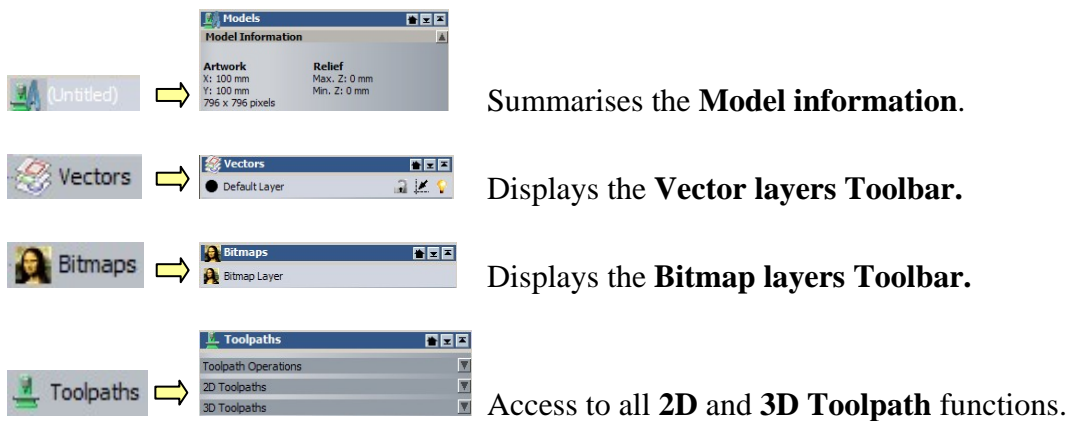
(Untitled)

Models

Model Information

Artwork
X: 100 mm
Y: 100 mm
796 x 796 pixels

Relief
Max. Z: 0 mm
Min. Z: 0 mm

Summarises the **Model information**.

Vectors

Vectors

Default Layer

Displays the **Vector layers Toolbar.**

Bitmaps

Bitmaps

Bitmap Layer

Displays the **Bitmap layers Toolbar.**

Toolpaths

Toolpaths

Toolpath Operations

2D Toolpaths

3D Toolpaths

Access to all **2D** and **3D Toolpath** functions.